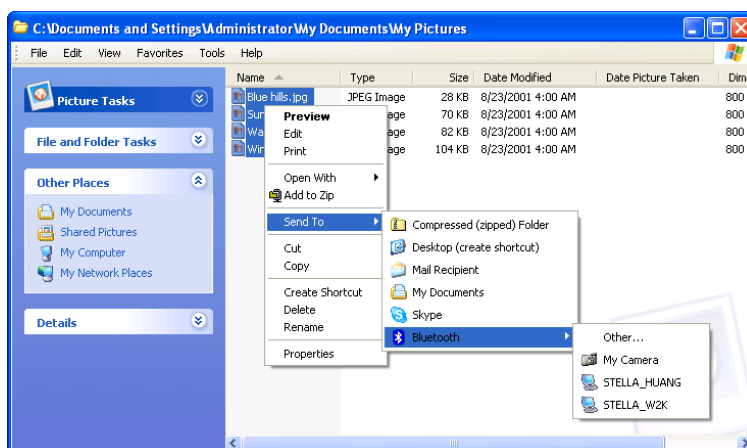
C:\Documents and Settings\Administrator\My Documents\My Pictures

File Edit View Favorites Tools Help

Picture Tasks

File and Folder Tasks

Other Places

My Documents
Shared Pictures
My Computer
My Network Places

Details

| Name | Type | Size | Date Modified | Date Picture Taken | Dim |
|---|---|---|---|---|---|
| Blue hills.jpg | JPEG Image | 28 KB | 8/23/2001 4:00 AM | | 800 |
| Sun | age | 70 KB | 8/23/2001 4:00 AM | | 800 |
| Wa | age | 82 KB | 8/23/2001 4:00 AM | | 800 |
| Win | age | 104 KB | 8/23/2001 4:00 AM | | 800 |

Preview
Edit
Print
Open With
Add to Zip
Send To
Cut
Copy
Create Shortcut
Delete
Rename
Properties

Compressed (zipped) Folder
Desktop (create shortcut)
Mail Recipient
My Documents
Skype
Bluetooth

Other...
My Camera
STELLA_HUANG
STELLA_W2K